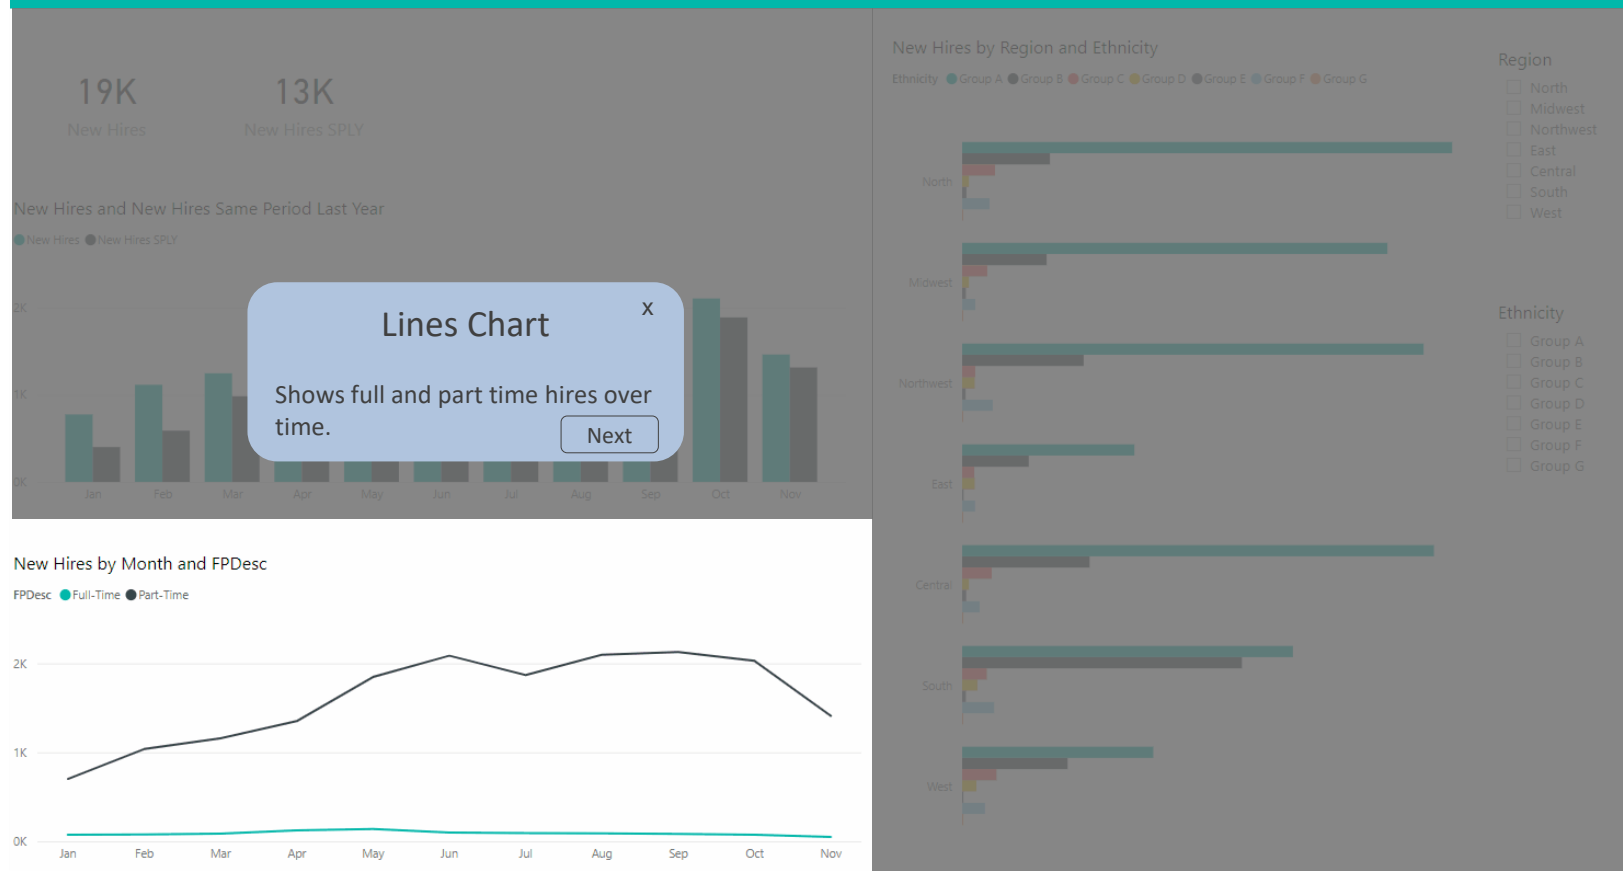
19K
New Hires

13K
New Hires SPLY

New Hires and New Hires Same Period Last Year
New Hires New Hires SPLY

2K
1K
0K
Jan Feb Mar Apr May Jun Jul Aug Sep Oct Nov

Lines Chart
x
Shows full and part time hires over time.
Next

New Hires by Month and FPDesc
FPDesc Full-Time Part-Time
2K
1K
0K
Jan Feb Mar Apr May Jun Jul Aug Sep Oct Nov

New Hires by Region and Ethnicity
Ethnicity Group A Group B Group C Group D Group E Group F Group G
North
Midwest
Northwest
East
Central
South
West

Region
North
Midwest
Northwest
East
Central
South
West

Ethnicity
Group A
Group B
Group C
Group D
Group E
Group F
Group G